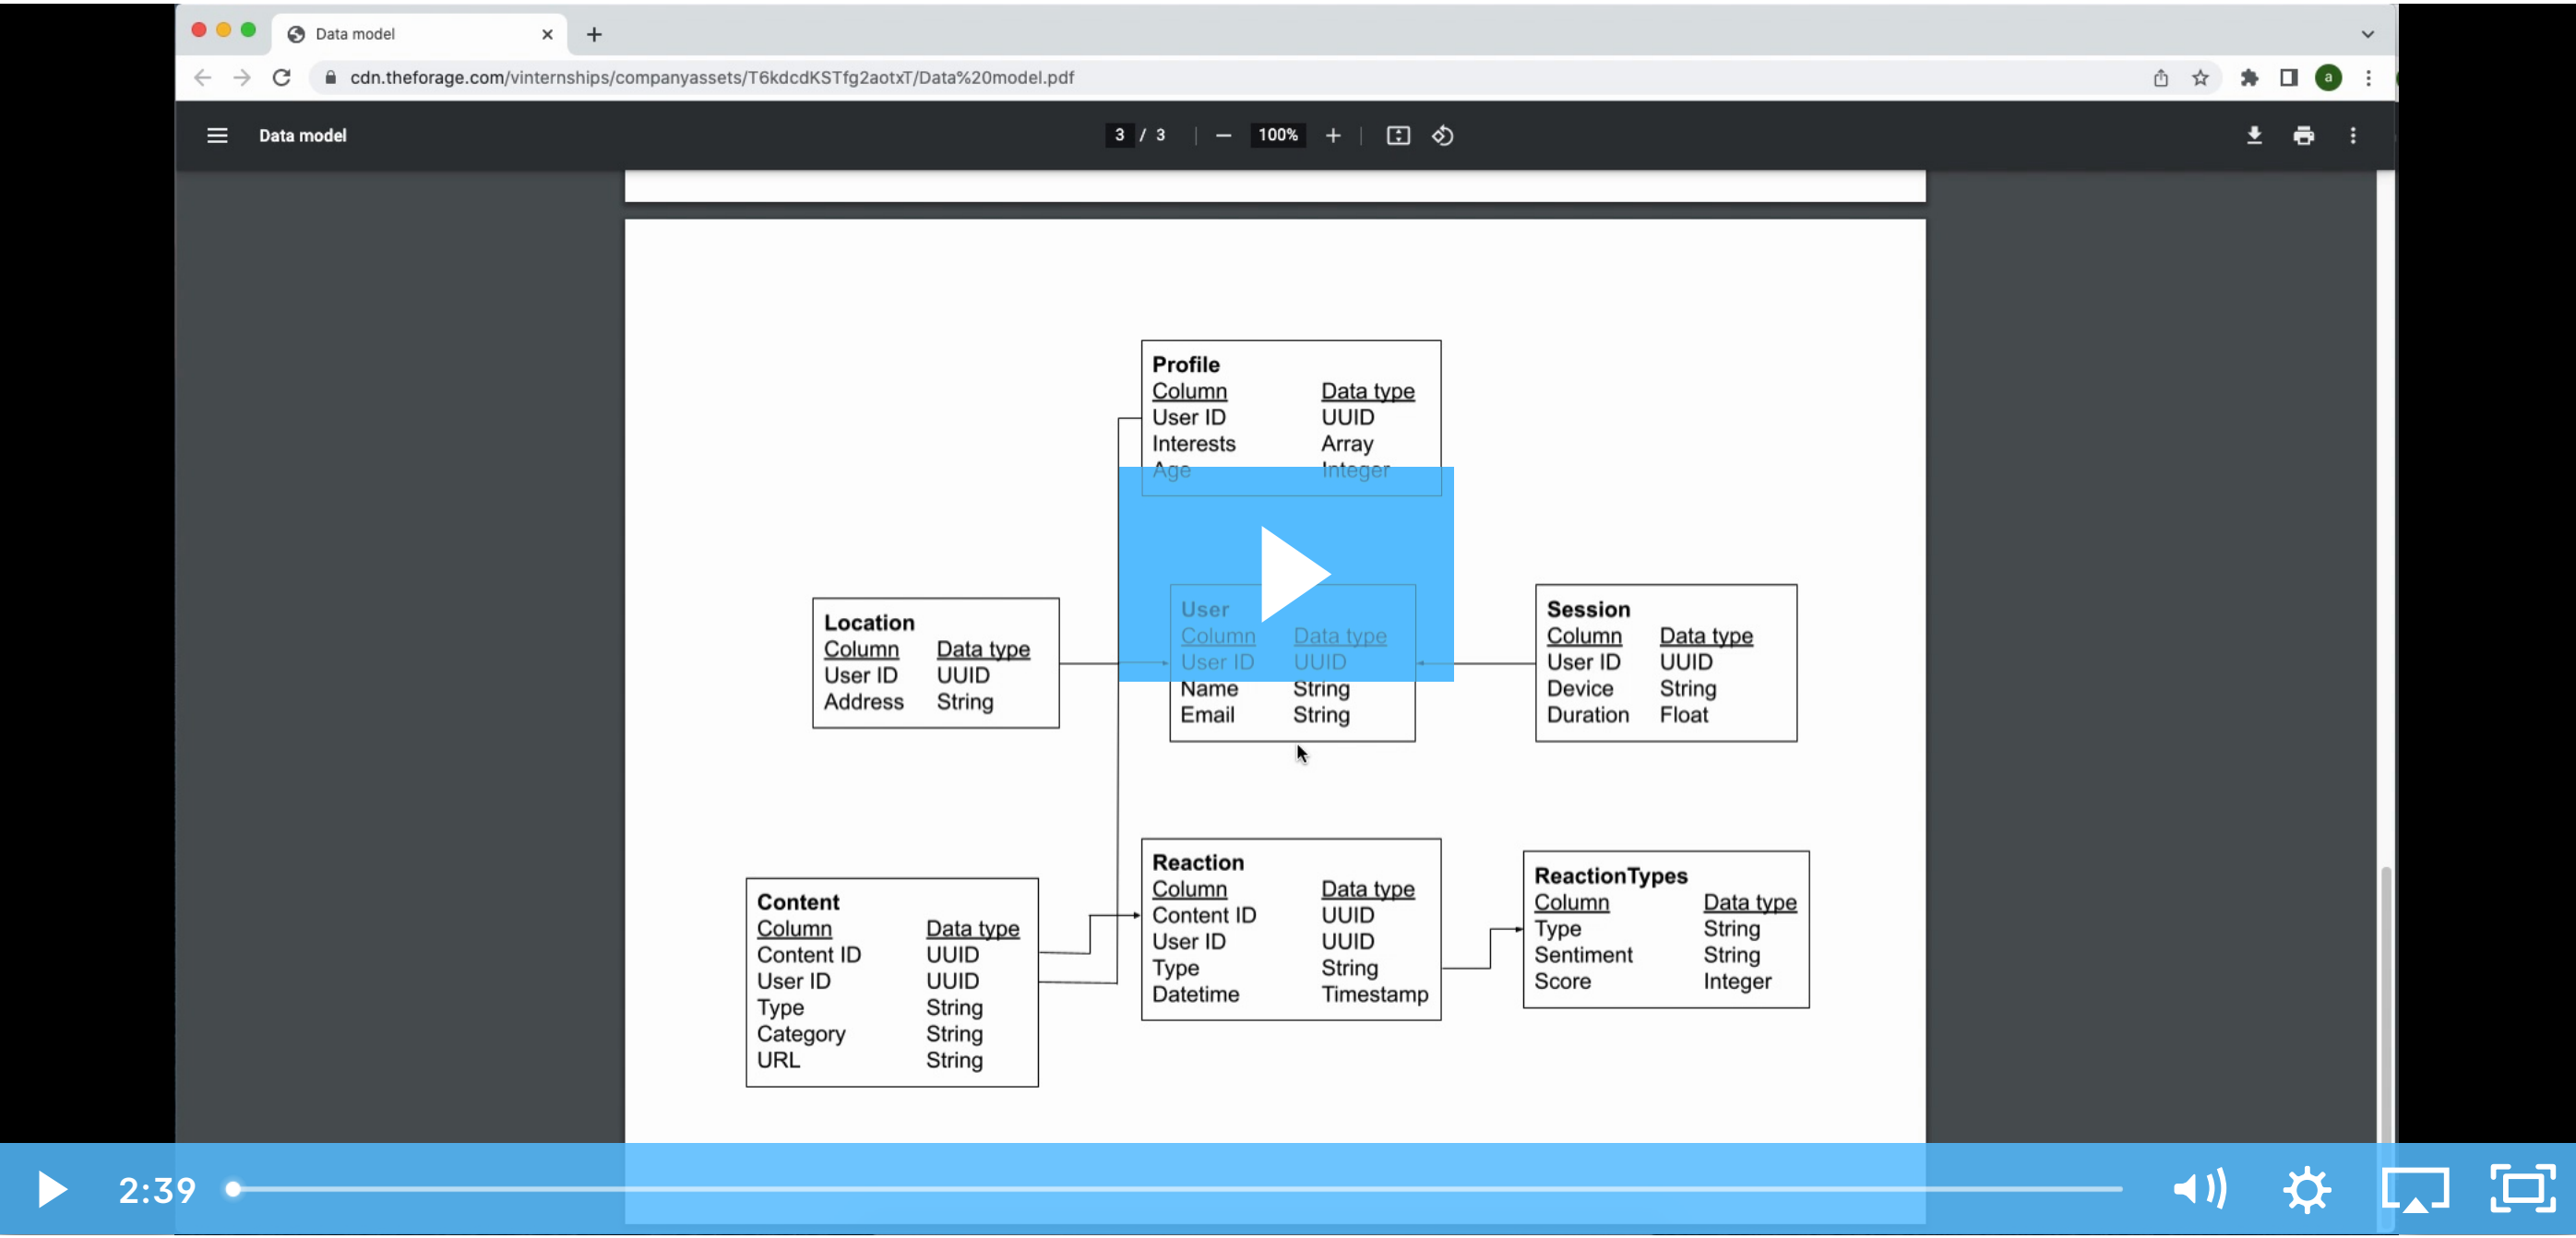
Data model

cdn.theforage.com/vinternships/companyassets/T6kdcdKSTfg2aotxT/Data%20model.pdf

Data model

3 / 3

100%

Profile

| Column | Data type |
|---|---|
| User ID | UUID |
| Interests | Array |
| Age | Integer |

Location

| Column | Data type |
|---|---|
| User ID | UUID |
| Address | String |

User

| Column | Data type |
|---|---|
| User ID | UUID |
| Name | String |
| Email | String |

Session

| Column | Data type |
|---|---|
| User ID | UUID |
| Device | String |
| Duration | Float |

Content

| Column | Data type |
|---|---|
| Content ID | UUID |
| User ID | UUID |
| Type | String |
| Category | String |
| URL | String |

Reaction

| Column | Data type |
|---|---|
| Content ID | UUID |
| User ID | UUID |
| Type | String |
| Datetime | Timestamp |

ReactionTypes

| Column | Data type |
|---|---|
| Type | String |
| Sentiment | String |
| Score | Integer |

2:39